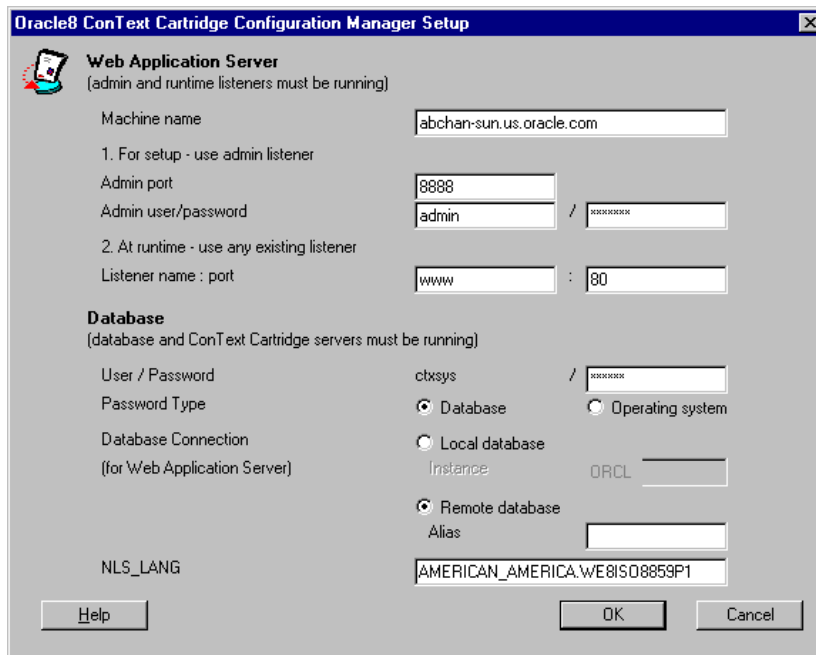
Oracle8 ConText Cartridge Configuration Manager Setup

Web Application Server
(admin and runtime listeners must be running)

Machine name
abchan-sun.us.oracle.com

1. For setup - use admin listener

Admin port
8888

Admin user/password
admin / *******

2. At runtime - use any existing listener

Listener name : port
www : 80

Database
(database and ConText Cartridge servers must be running)

User / Password
ctxsys / ******

Password Type
Database
Operating system

Database Connection
(for Web Application Server)
Local database
Instance
ORCL

Remote database
Alias

NLS_LANG
AMERICAN_AMERICA.WE8ISO8859P1

Help
OK
Cancel